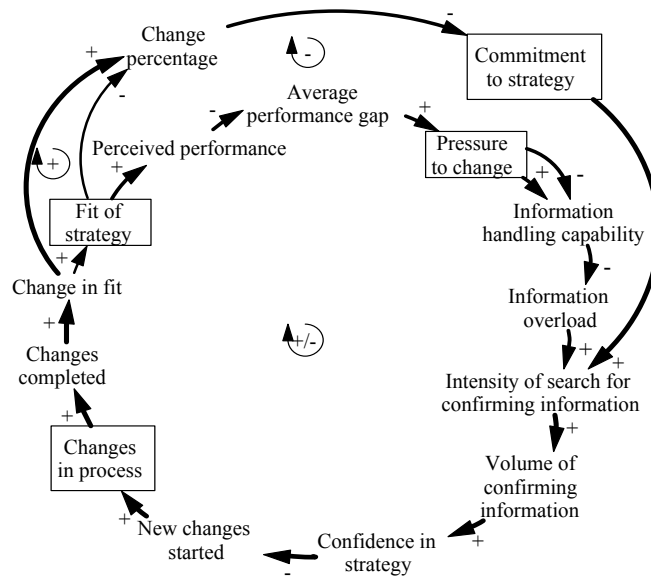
Change percentage

-

Commitment to strategy

-

Average performance gap

-

+

Pressure to change

+

-

Information handling capability

-

Information overload

+

+

Intensity of search for confirming information

+

Volume of confirming information

+

Confidence in strategy

-

New changes started

+

Changes in process

+

Changes completed

+

Change in fit

+

Fit of strategy

+

Perceived performance

-

+

+

+/-